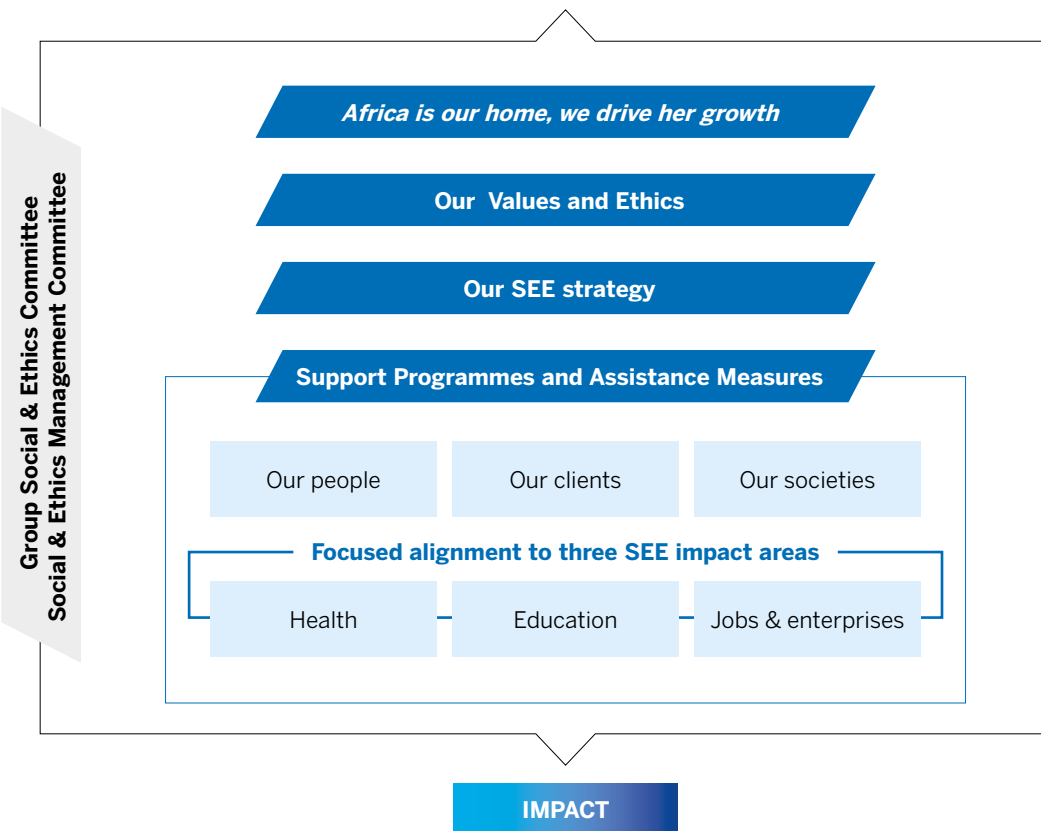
Group Social & Ethics Committee
Social & Ethics Management Committee

Africa is our home, we drive her growth

Our Values and Ethics

Our SEE strategy

Support Programmes and Assistance Measures

Our people

Our clients

Our societies

Focused alignment to three SEE impact areas

Health

Education

Jobs & enterprises

IMPACT